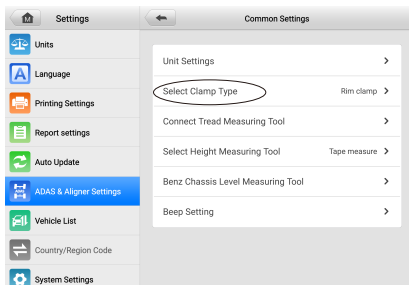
Settings

Units

Language

Printing Settings

Report settings

Auto Update

ADAS & Aligner Settings

Vehicle List

Country/Region Code

System Settings

Common Settings

Unit Settings >

Select Clamp Type Rim clamp >

Connect Tread Measuring Tool >

Select Height Measuring Tool Tape measure >

Benz Chassis Level Measuring Tool >

Beep Setting >